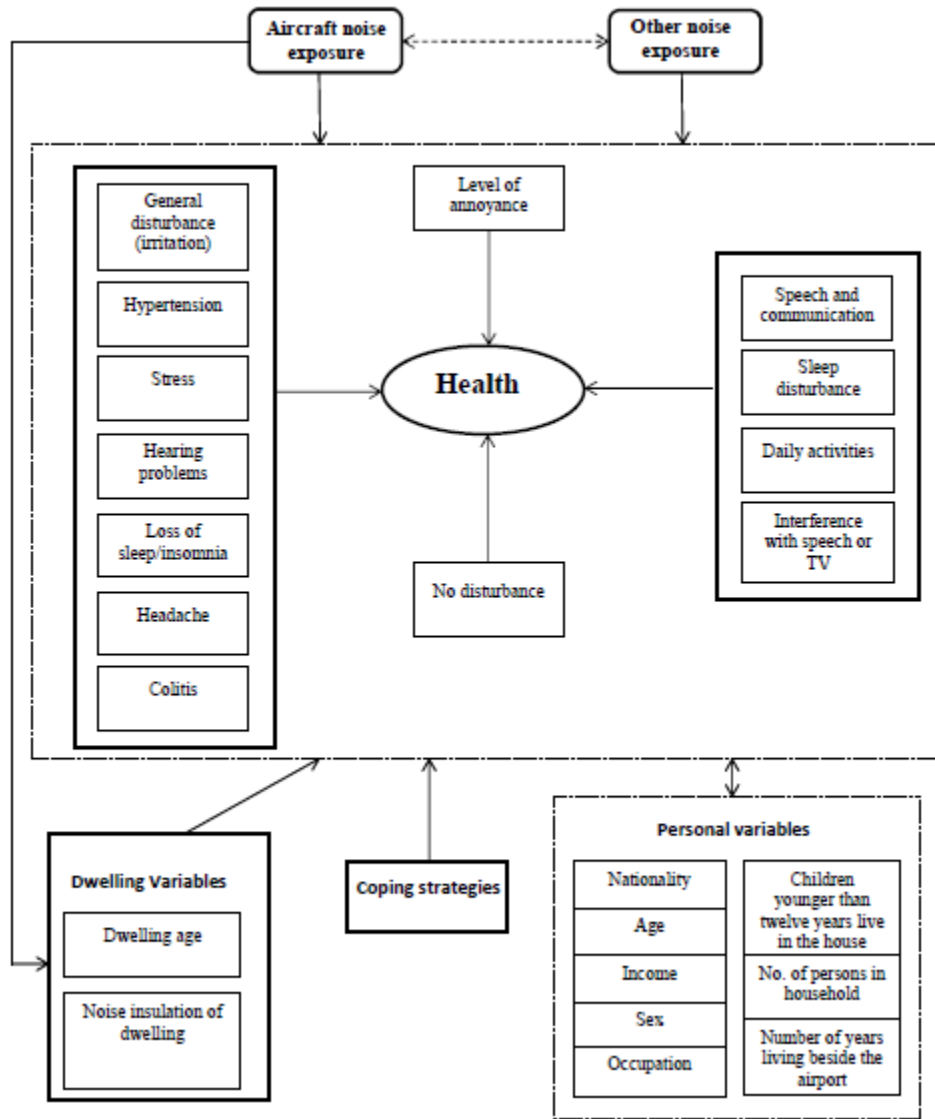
Aircraft noise exposure

Other noise exposure

General disturbance (irritation)

Hypertension

Stress

Hearing problems

Loss of sleep/insomnia

Headache

Colitis

Level of annoyance

Health

No disturbance

Speech and communication

Sleep disturbance

Daily activities

Interference with speech or TV

Dwelling Variables

Dwelling age

Noise insulation of dwelling

Coping strategies

Personal variables

Nationality

Age

Income

Sex

Occupation

Children younger than twelve years live in the house

No. of persons in household

Number of years living beside the airport